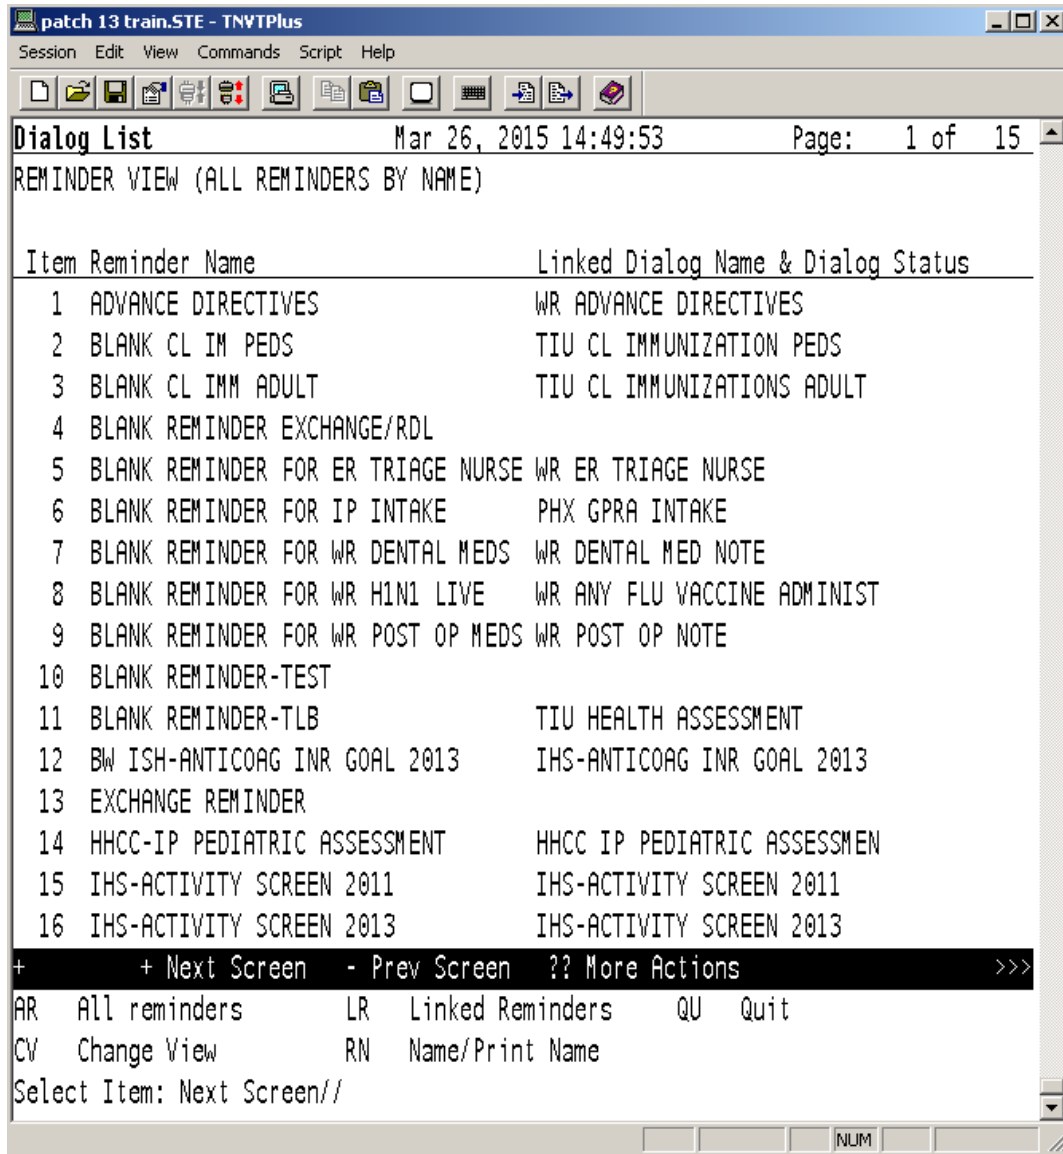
patch 13 train.STE - TNVTPlus

Session Edit View Commands Script Help

Dialog List Mar 26, 2015 14:49:53 Page: 1 of 15

REMINDER VIEW (ALL REMINDERS BY NAME)

| Item | Reminder Name | Linked Dialog Name & Dialog Status |
|---|---|---|
| 1 | ADVANCE DIRECTIVES | WR ADVANCE DIRECTIVES |
| 2 | BLANK CL IM PEDS | TIU CL IMMUNIZATION PEDS |
| 3 | BLANK CL IMM ADULT | TIU CL IMMUNIZATIONS ADULT |
| 4 | BLANK REMINDER EXCHANGE/RDL | |
| 5 | BLANK REMINDER FOR ER TRIAGE NURSE | WR ER TRIAGE NURSE |
| 6 | BLANK REMINDER FOR IP INTAKE | PHX GPRA INTAKE |
| 7 | BLANK REMINDER FOR WR DENTAL MEDS | WR DENTAL MED NOTE |
| 8 | BLANK REMINDER FOR WR H1N1 LIVE | WR ANY FLU VACCINE ADMINIST |
| 9 | BLANK REMINDER FOR WR POST OP MEDS | WR POST OP NOTE |
| 10 | BLANK REMINDER-TEST | |
| 11 | BLANK REMINDER-TLB | TIU HEALTH ASSESSMENT |
| 12 | BW ISH-ANTICOAG INR GOAL 2013 | IHS-ANTICOAG INR GOAL 2013 |
| 13 | EXCHANGE REMINDER | |
| 14 | HHCC-IP PEDIATRIC ASSESSMENT | HHCC IP PEDIATRIC ASSESSMEN |
| 15 | IHS-ACTIVITY SCREEN 2011 | IHS-ACTIVITY SCREEN 2011 |
| 16 | IHS-ACTIVITY SCREEN 2013 | IHS-ACTIVITY SCREEN 2013 |

+ + Next Screen - Prev Screen ?? More Actions >>>

AR All reminders LR Linked Reminders QU Quit
CV Change View RN Name/Print Name
Select Item: Next Screen//

NUM